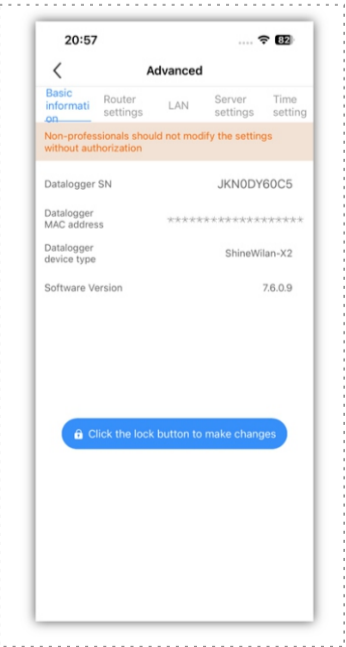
20:57

82

Advanced

Basic information

Router settings

LAN

Server settings

Time setting

Non-professionals should not modify the settings without authorization

Datalogger SN JKN0DY60C5

Datalogger MAC address ******************

Datalogger device type ShineWilan-X2

Software Version 7.6.0.9

Click the lock button to make changes